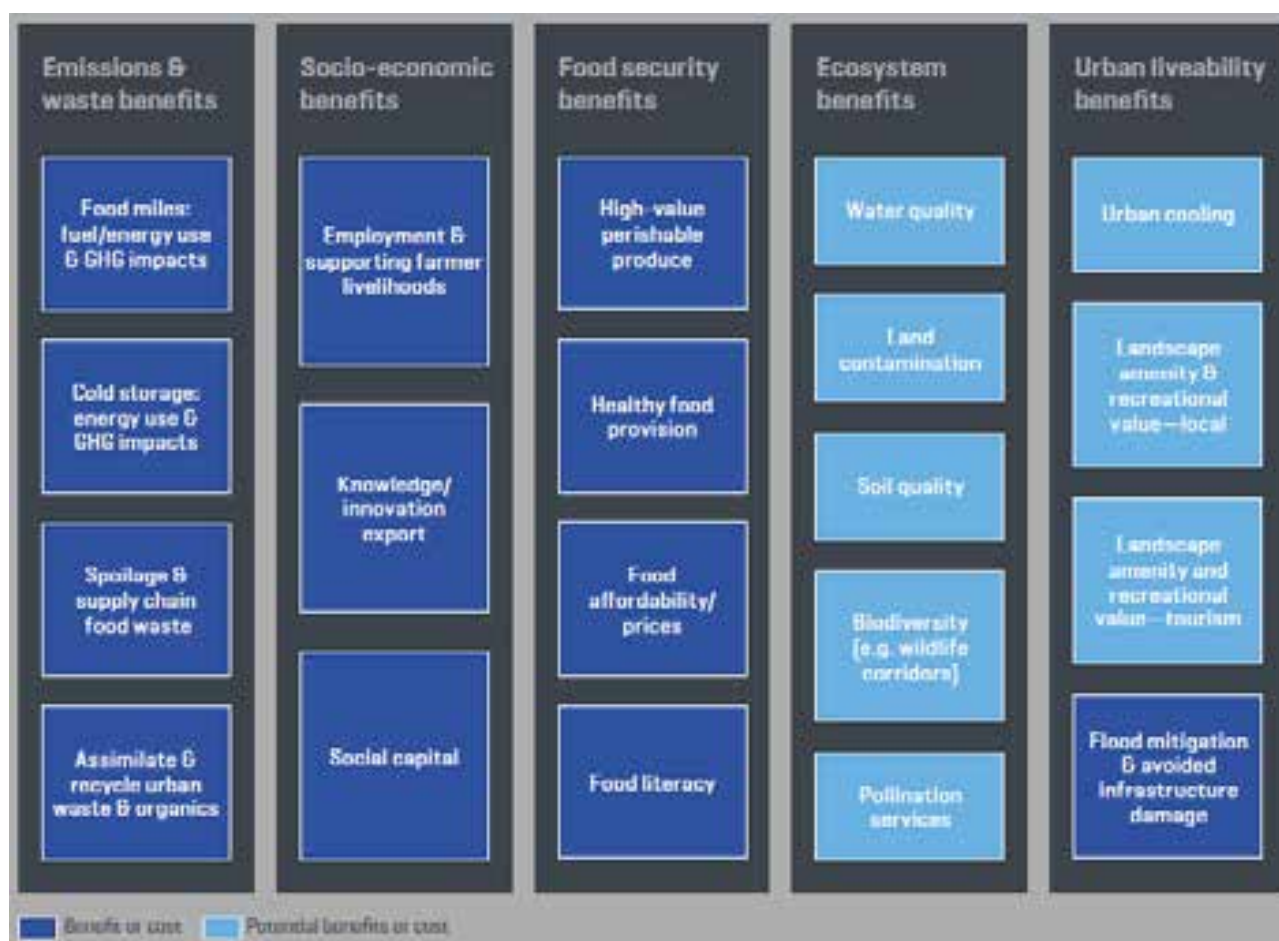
Emissions & waste benefits

Food miles: fuel/energy use & GHG impacts

Cold storage: energy use & GHG impacts

Spoilage & supply chain food waste

Assimilate & recycle urban waste & organics

Socio-economic benefits

Employment & supporting farmer livelihoods

Knowledge/ innovation export

Social capital

Food security benefits

High-value perishable produce

Healthy food provision

Food affordability/ prices

Food literacy

Ecosystem benefits

Water quality

Land contamination

Soil quality

Biodiversity (e.g. wildlife corridors)

Pollination services

Urban liveability benefits

Urban cooling

Landscape amenity & recreational value—local

Landscape amenity and recreational value—tourism

Flood mitigation & avoided infrastructure damage

Benefit or cost   Potential benefits or cost